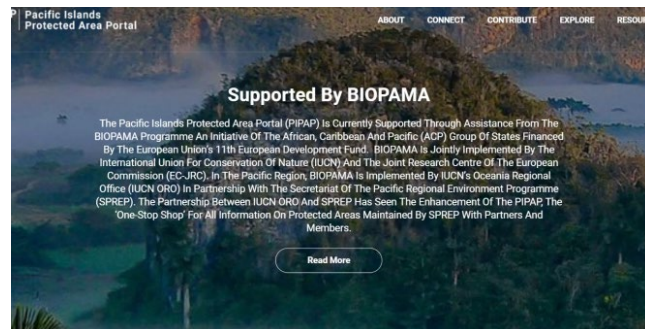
Pacific Islands Protected Area Portal

ABOUT CONNECT CONTRIBUTE EXPLORE RESOU

Supported By BIOPAMA

The Pacific Islands Protected Area Portal (PIPAP) Is Currently Supported Through Assistance From The BIOPAMA Programme An Initiative Of The African, Caribbean And Pacific (ACP) Group Of States Financed By The European Union's 11th European Development Fund. BIOPAMA Is Jointly Implemented By The International Union For Conservation Of Nature (IUCN) And The Joint Research Centre Of The European Commission (EC-JRC). In The Pacific Region, BIOPAMA Is Implemented By IUCN's Oceania Regional Office (IUCN ORO) In Partnership With The Secretariat Of The Pacific Regional Environment Programme (SPREP). The Partnership Between IUCN ORO And SPREP Has Seen The Enhancement Of The PIPAP, The 'One-Stop Shop' For All Information On Protected Areas Maintained By SPREP With Partners And Members.

Read More